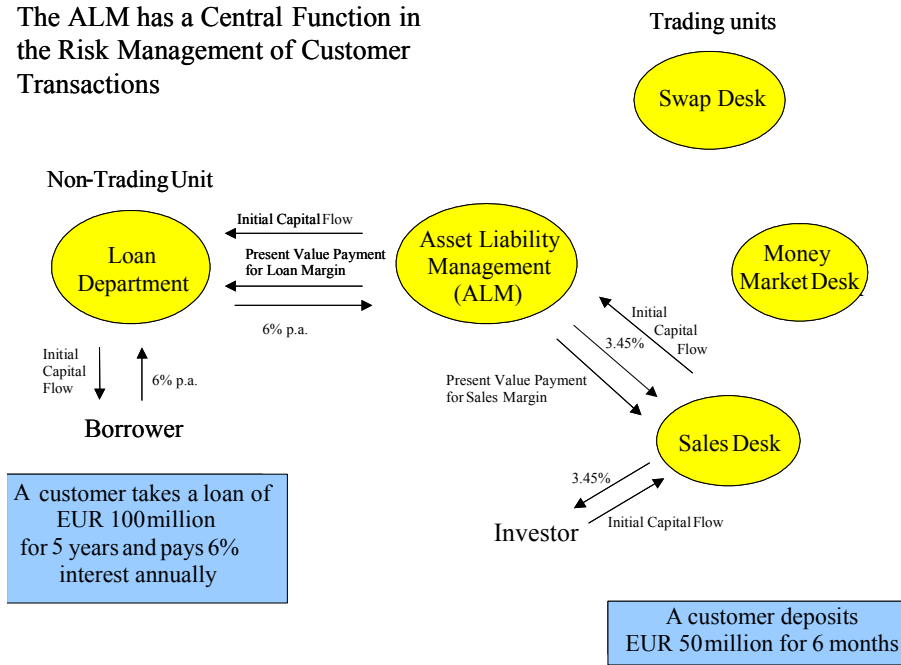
The ALM has a Central Function in the Risk Management of Customer Transactions

Trading units

Swap Desk

Non-Trading Unit

Initial Capital Flow

Present Value Payment for Loan Margin

Loan Department

Asset Liability Management (ALM)

Money Market Desk

6% p.a.

Initial Capital Flow

3.45%

Initial Capital Flow

6% p.a.

Present Value Payment for Sales Margin

Borrower

Sales Desk

3.45%

A customer takes a loan of EUR 100 million for 5 years and pays 6% interest annually

Initial Capital Flow

Investor

A customer deposits EUR 50 million for 6 months